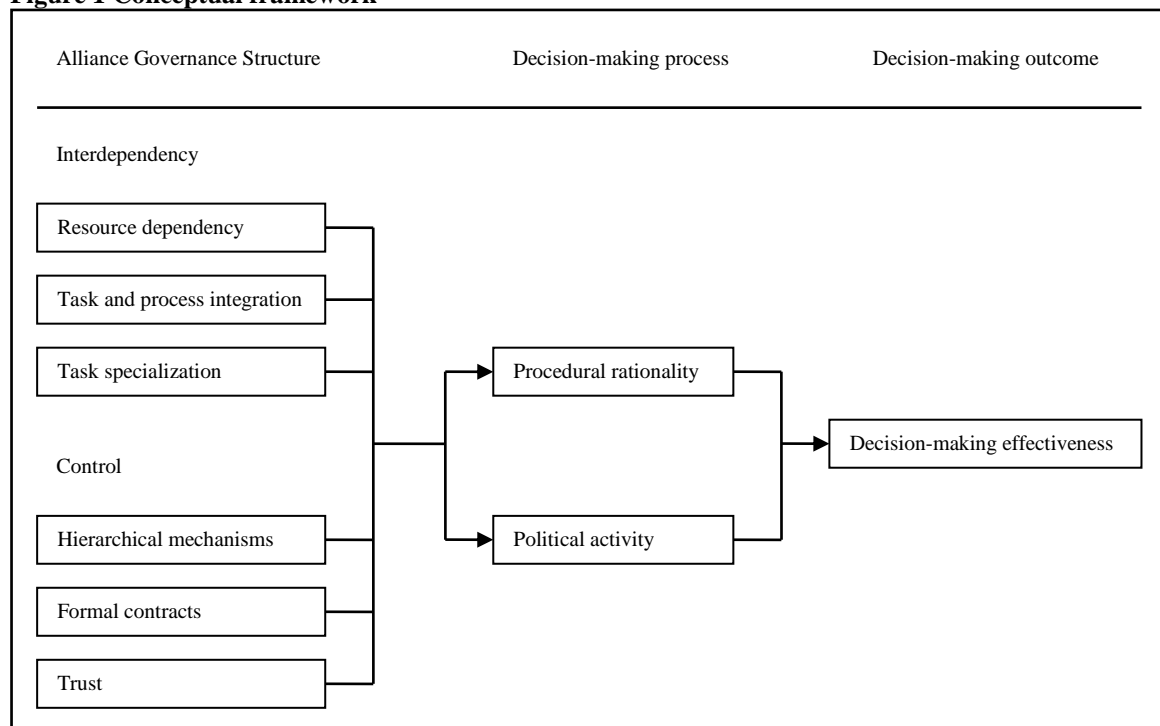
Figure 1 Conceptual framework

Alliance Governance Structure

Decision-making process

Decision-making outcome

Interdependency

Resource dependency

Task and process integration

Task specialization

Control

Hierarchical mechanisms

Formal contracts

Trust

Procedural rationality

Political activity

Decision-making effectiveness